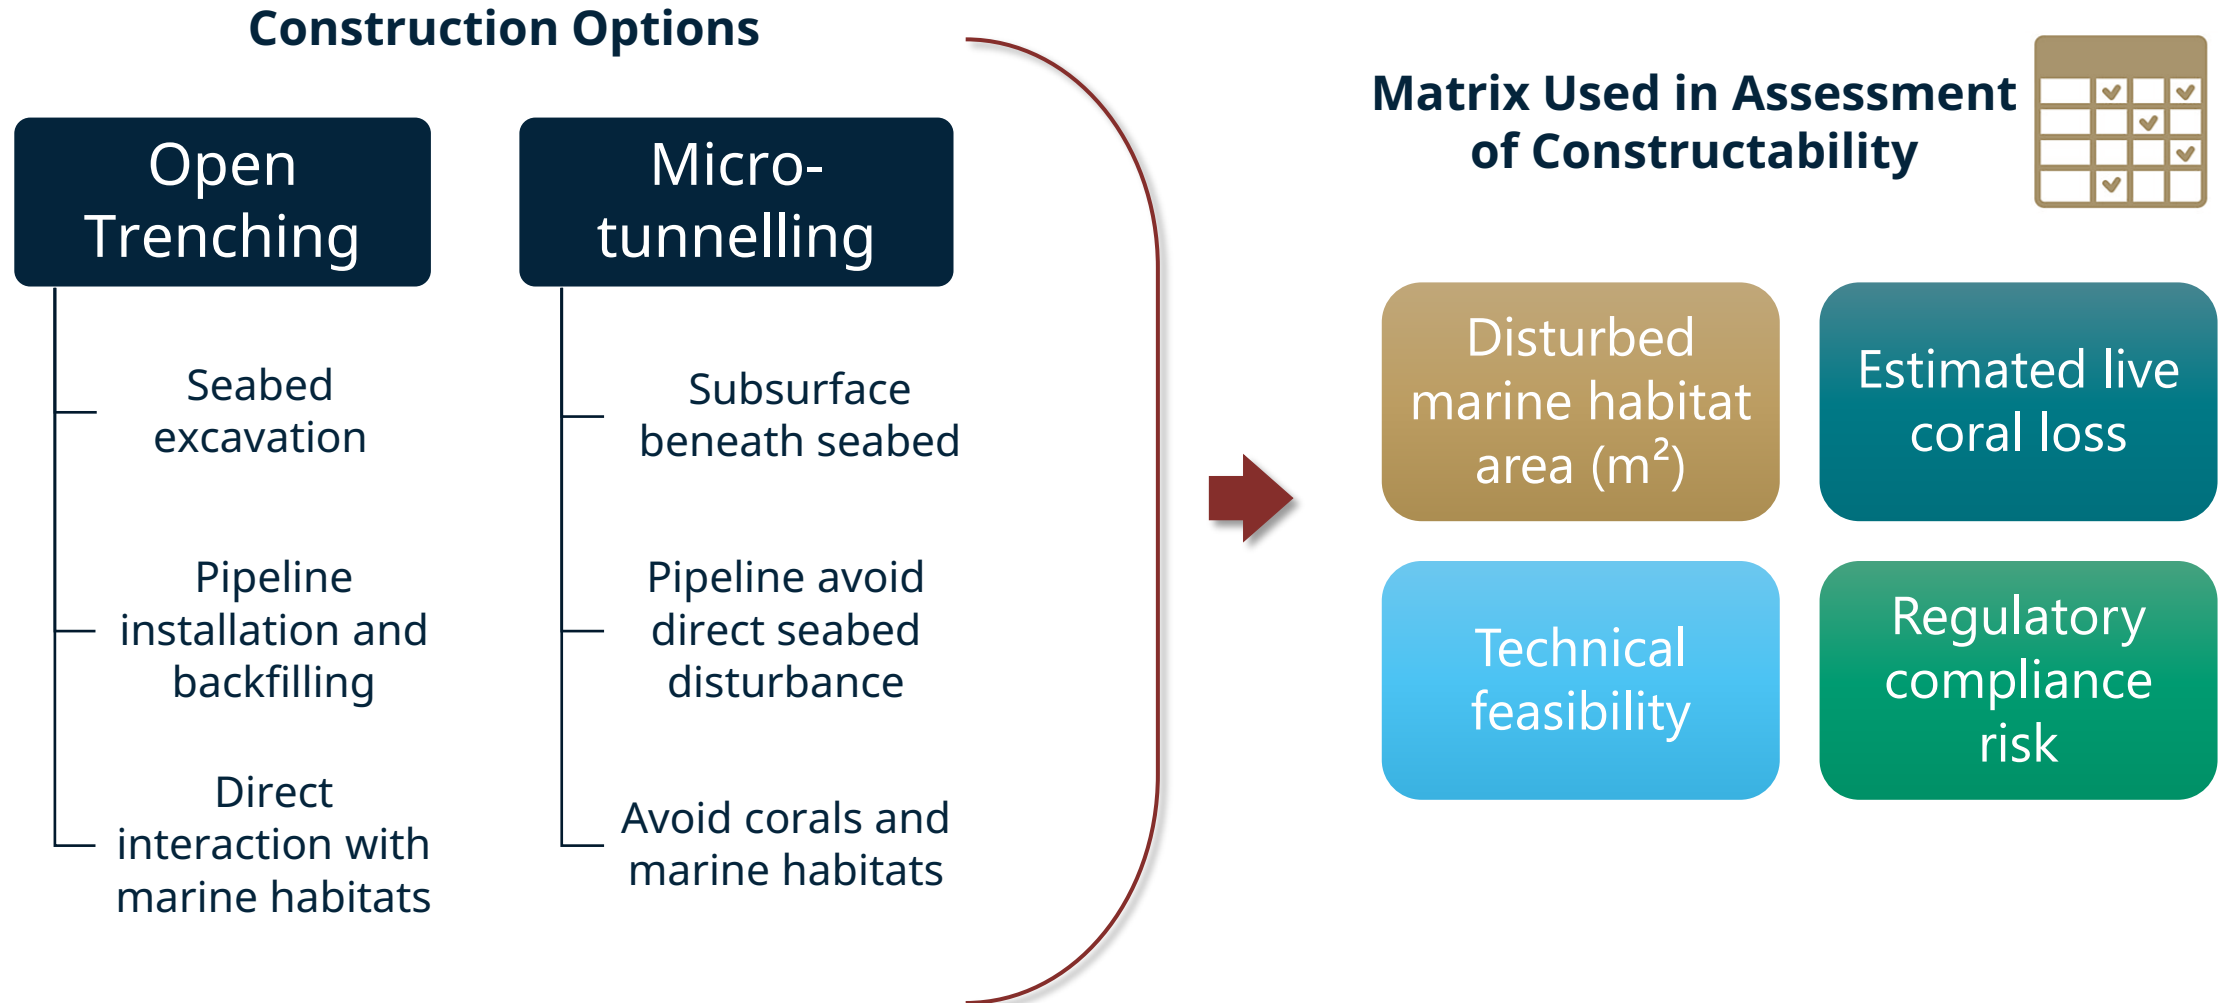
Construction Options

Open Trenching

Seabed excavation

Pipeline installation and backfilling

Direct interaction with marine habitats

Micro-tunnelling

Subsurface beneath seabed

Pipeline avoid direct seabed disturbance

Avoid corals and marine habitats

Matrix Used in Assessment of Constructability

Disturbed marine habitat area ($m^2$)

Estimated live coral loss

Technical feasibility

Regulatory compliance risk